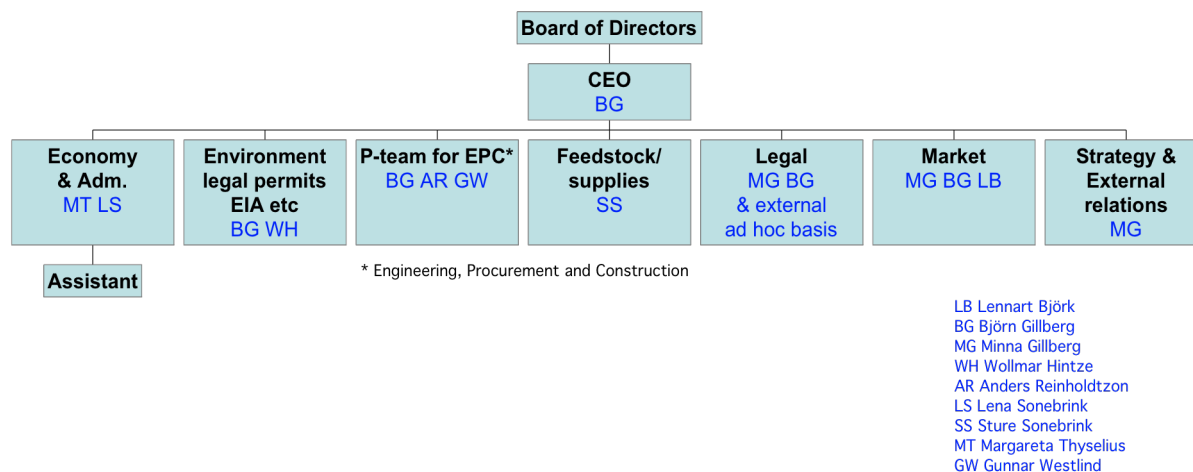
Board of Directors

CEO
BG

Economy & Adm.
MT LS

Assistant

Environment legal permits EIA etc
BG WH

P-team for EPC*
BG AR GW

Feedstock/ supplies
SS

Legal
MG BG & external ad hoc basis

Market
MG BG LB

Strategy & External relations
MG

* Engineering, Procurement and Construction

LB Lennart Björk
BG Björn Gillberg
MG Minna Gillberg
WH Wollmar Hintze
AR Anders Reinholdtzon
LS Lena Sonebrink
SS Sture Sonebrink
MT Margareta Thyselius
GW Gunnar Westlind